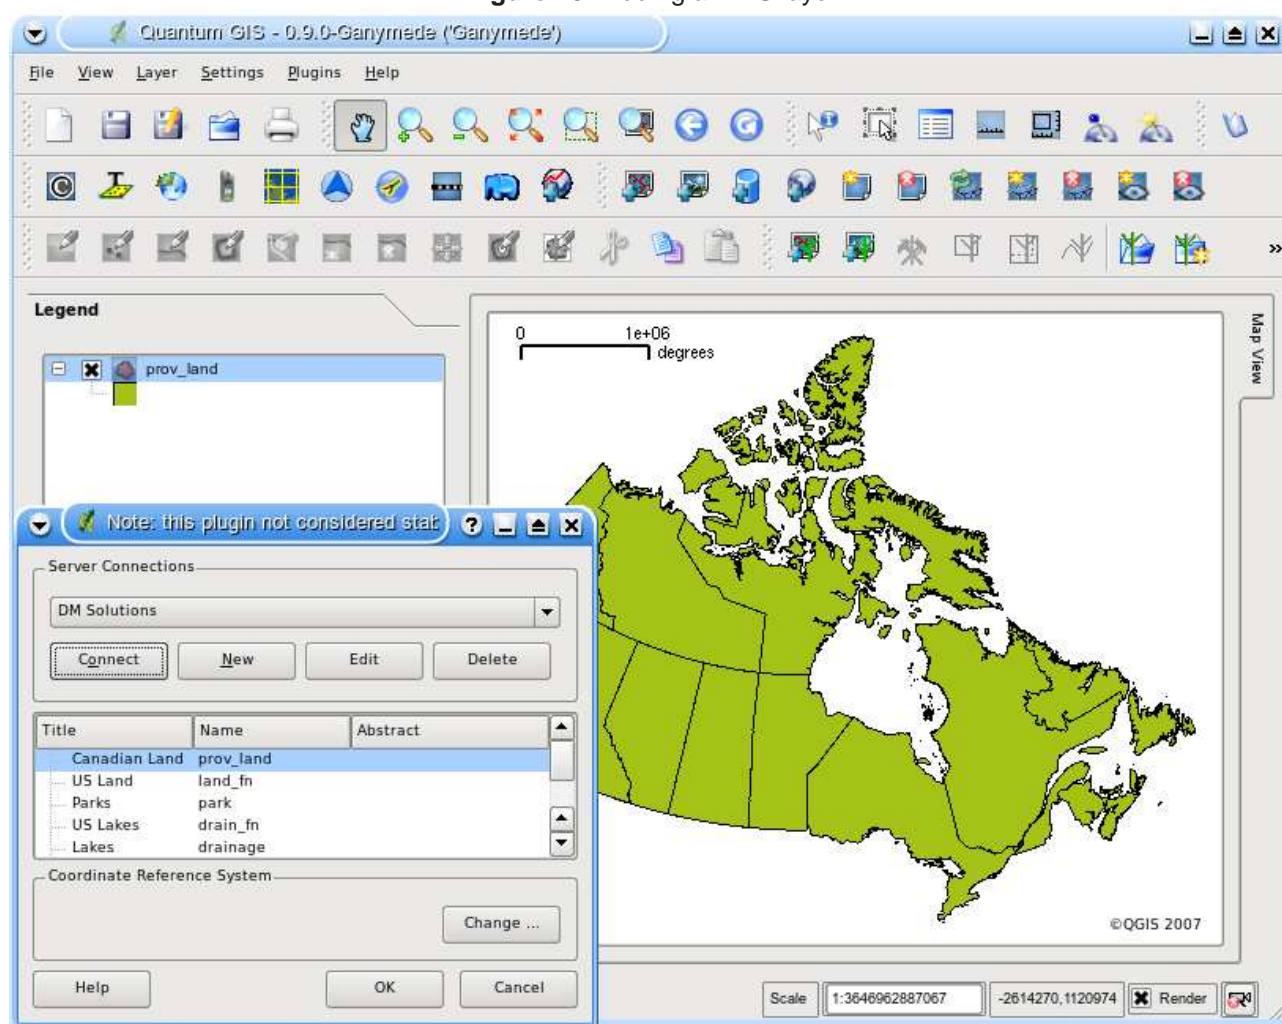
Quantum GIS - 0.9.0-Ganymede ('Ganymede')

File View Layer Settings Plugins Help

Legend

prov_land

Map View

0 1e+06 degrees

©QGIS 2007

Note: this plugin not considered stat

Server Connections

DM Solutions

Connect New Edit Delete

| Title | Name | Abstract |
|---|---|---|
| Canadian Land | prov_land | |
| US Land | land_fn | |
| Parks | park | |
| US Lakes | drain_fn | |
| Lakes | drainage | |

Coordinate Reference System

Change ...

Help OK Cancel

Scale 1:3646962887067 -2614270,1120974 Render